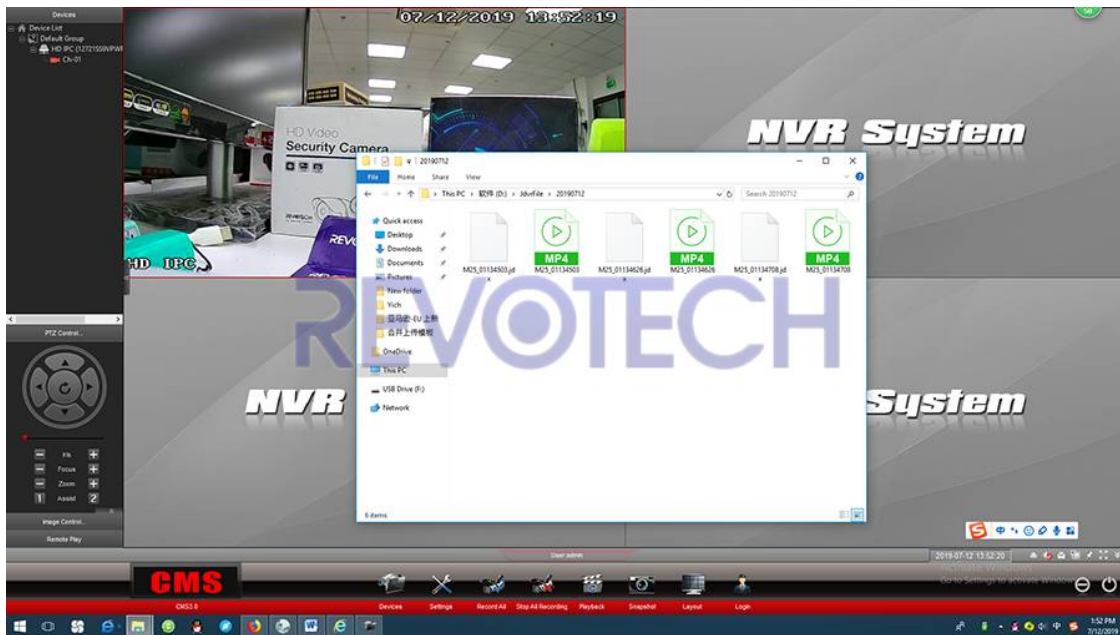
Devices
Device List
Default Group
HD IPC (12721558NPWI
Ch-01

07/12/2019 13:52:19
HD Video
Security Camera
REVO
HD IPC

NVR System
NVR
System

20190712
File Home Share View
This PC › 软件 (D:) › Jdvrfile › 20190712
Search 20190712
Quick access
Desktop
Downloads
Documents
Pictures
New folder
Yich
亚马逊-EU 上新
合并上传模板
OneDrive
This PC
USB Drive (F:)
Network
M25_01134503.jd
MP4
M25_01134503
M25_01134626.jd
MP4
M25_01134626
M25_01134708.jd
MP4
M25_01134708
6 items

REVOTECH

PTZ Control
Iris
Focus
Zoom
1 Assist 2
Image Control
Remote Play

User:admin
2019-07-12 13:52:20
Activate Windows
Go to Settings to activate Windows.

CMS
CMS3.0
Devices Settings Record All Stop All Recording Playback Snapshot Layout Login

1:52 PM
7/12/2019